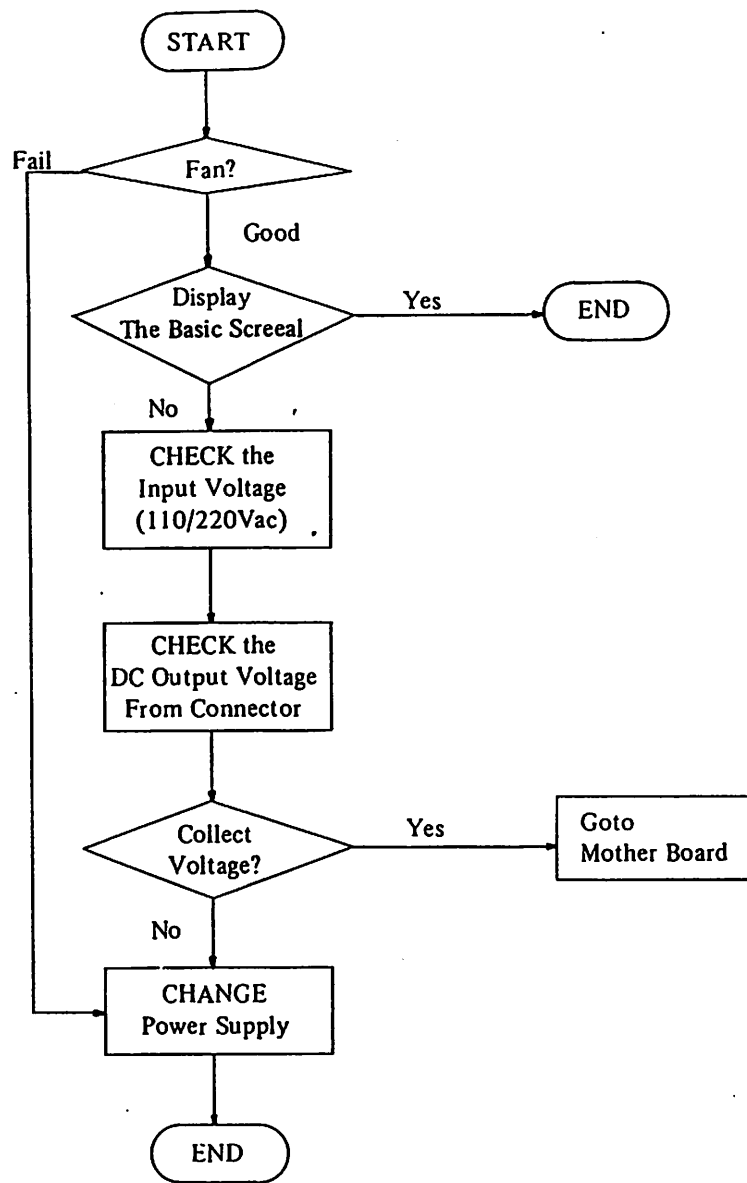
START

Fail

Fan?

Good

Display The Basic Screeal

Yes

END

No

CHECK the Input Voltage (110/220Vac)

CHECK the DC Output Voltage From Connector

Collect Voltage?

Yes

Goto Mother Board

No

CHANGE Power Supply

END